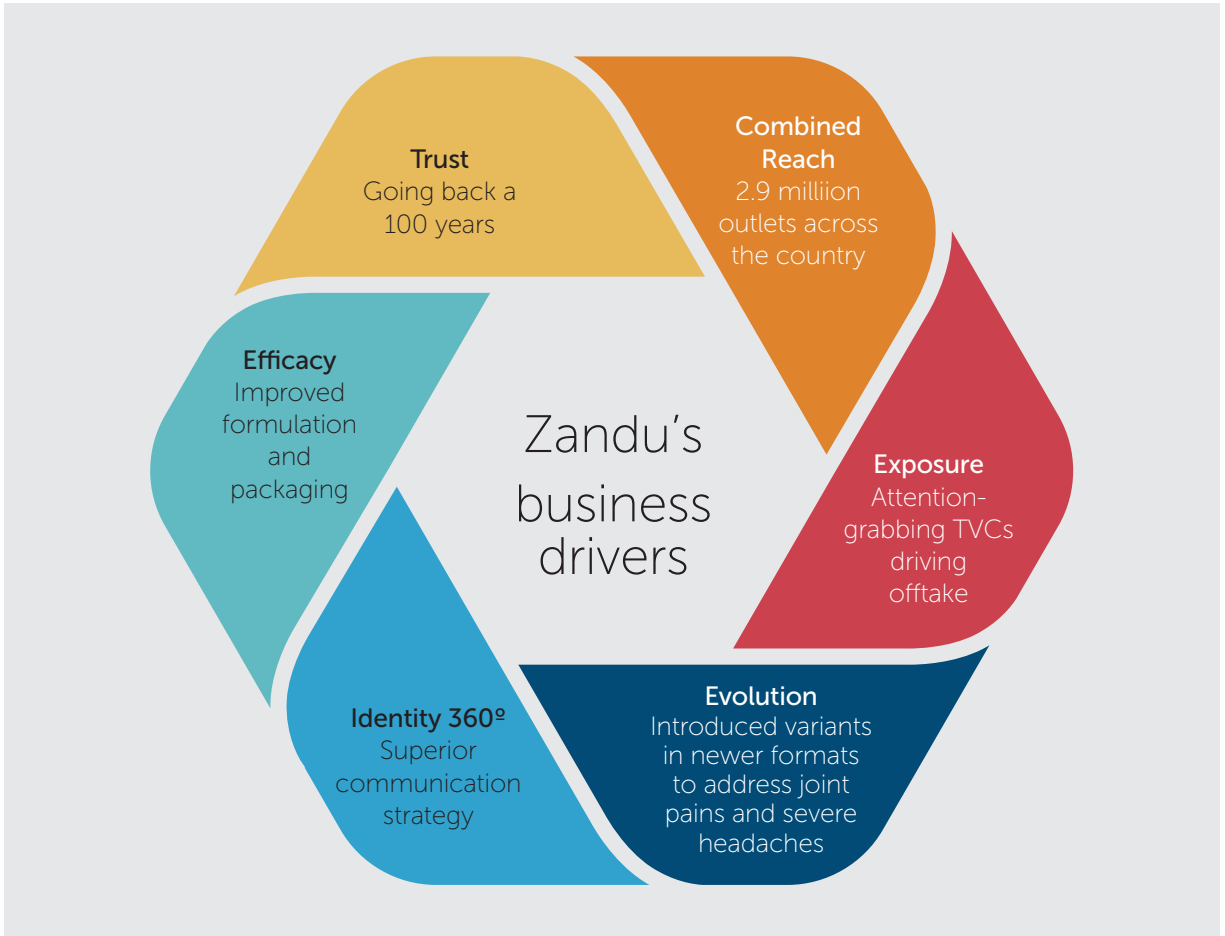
Trust
Going back a 100 years

Combined Reach
2.9 milliion outlets across the country

Exposure
Attention-grabbing TVCs driving offtake

Evolution
Introduced variants in newer formats to address joint pains and severe headaches

Identity 360º
Superior communication strategy

Efficacy
Improved formulation and packaging

Zandu's business drivers